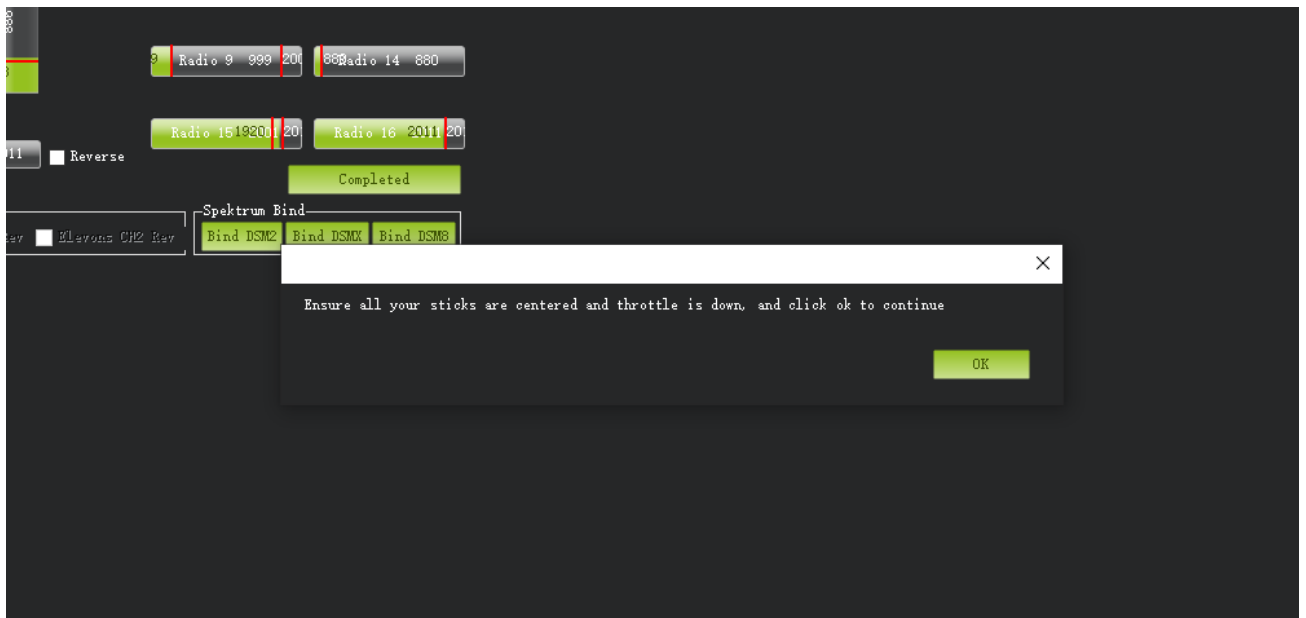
880

9 Radio 9 999 200
880 Radio 14 880

Radio 15 1920 2011 20
Radio 16 2011 20

011 Reverse

Completed

Rev Elevons CH2 Rev

Spektrum Bind
Bind DSM2 Bind DSMX Bind DSM8

×

Ensure all your sticks are centered and throttle is down, and click ok to continue

OK